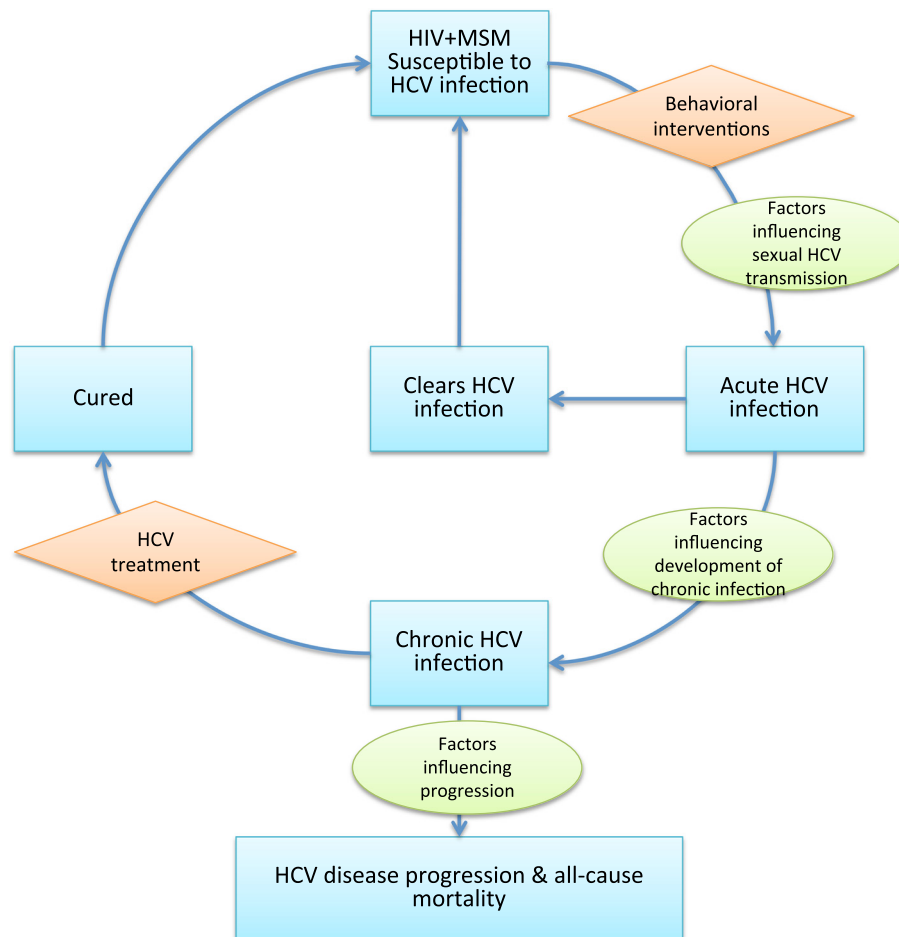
HIV+MSM Susceptible to HCV infection

Behavioral interventions

Factors influencing sexual HCV transmission

Cured

Clears HCV infection

Acute HCV infection

HCV treatment

Factors influencing development of chronic infection

Chronic HCV infection

Factors influencing progression

HCV disease progression & all-cause mortality